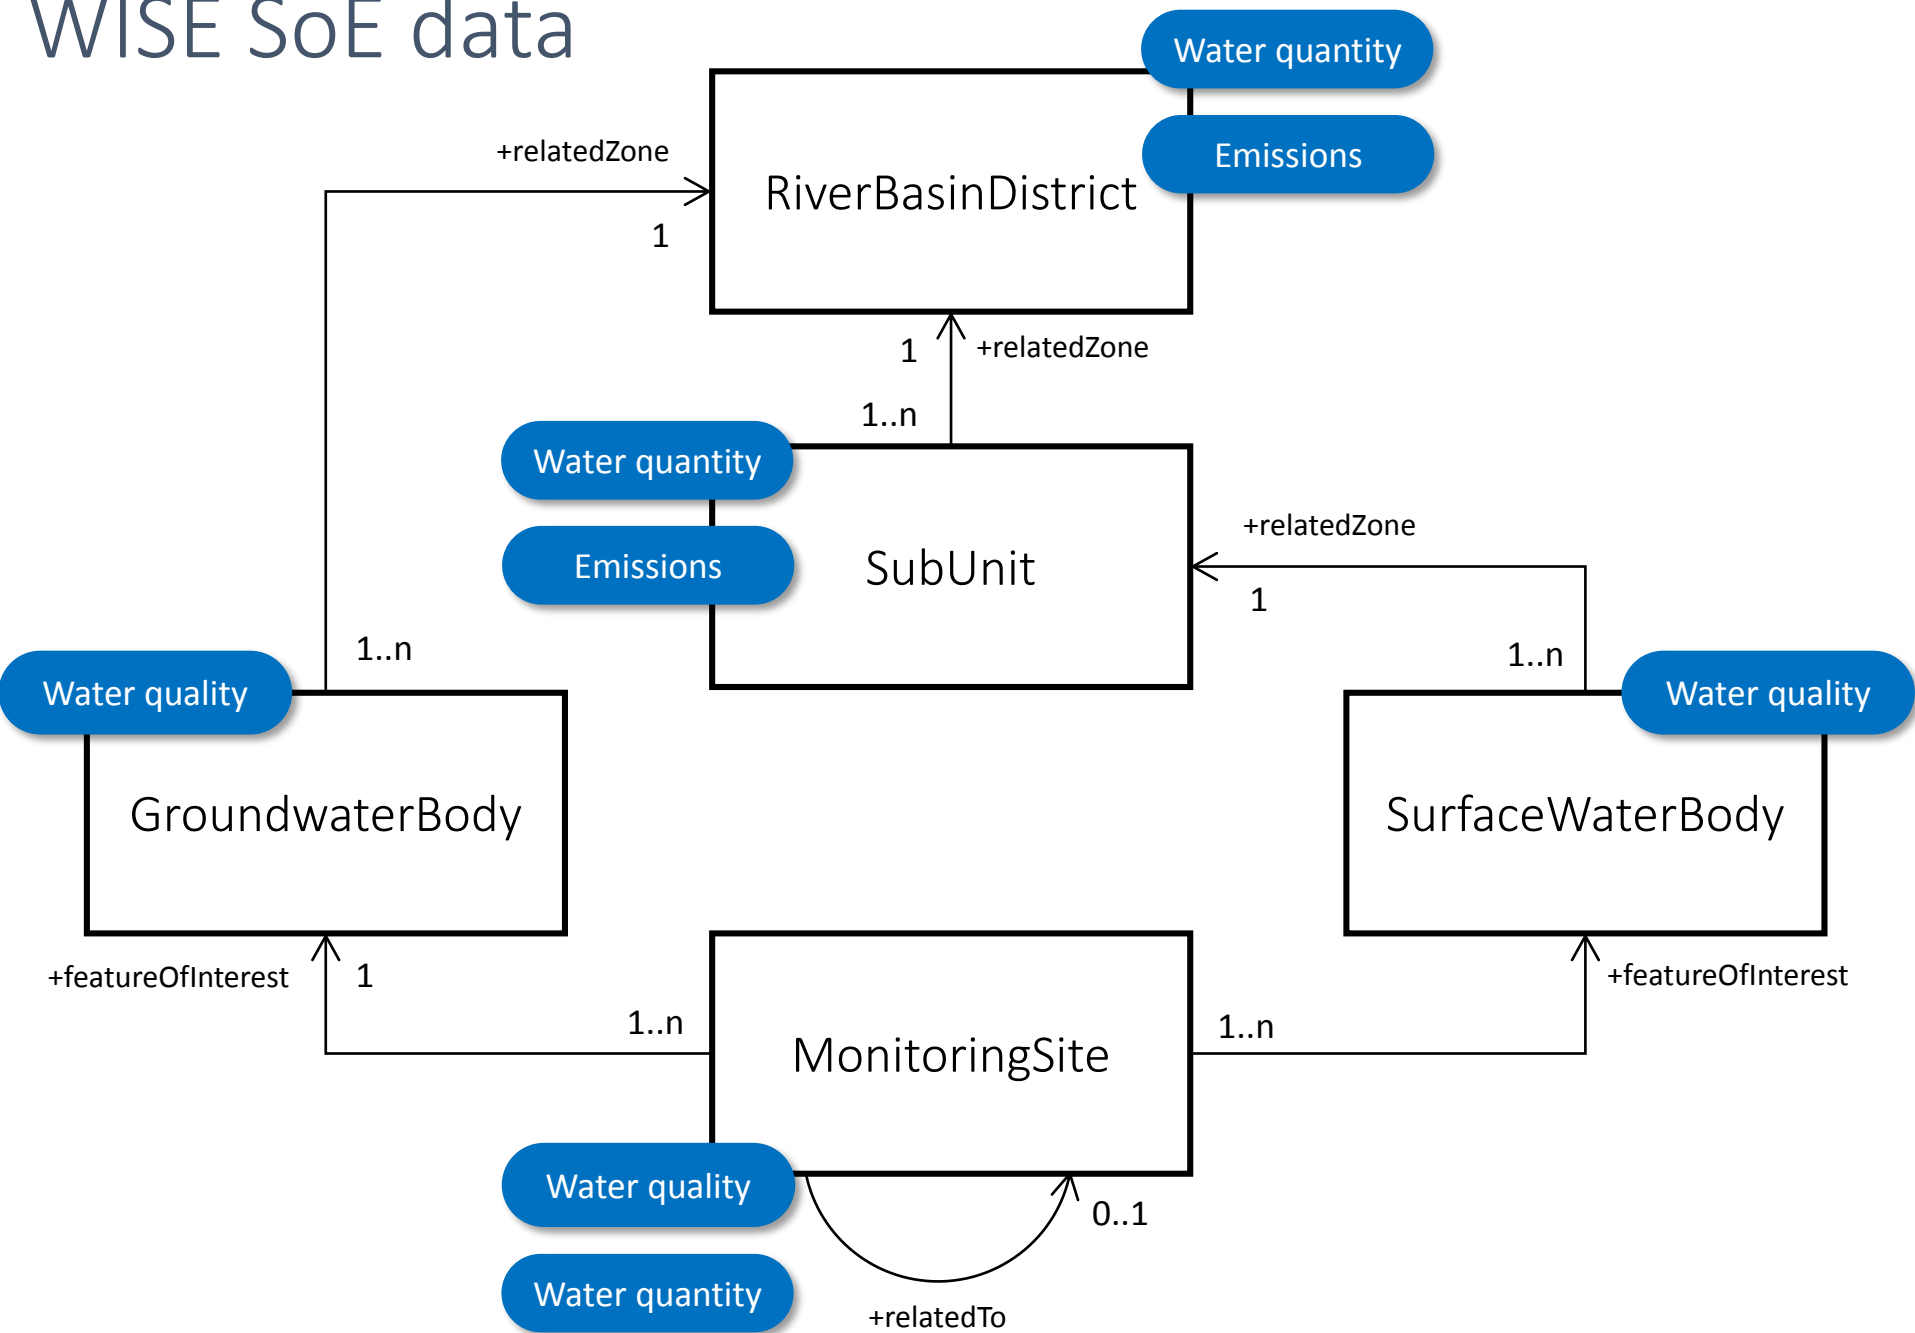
WISE SoE data

Water quantity

Emissions

+relatedZone

1

RiverBasinDistrict

1

+relatedZone

1..n

Water quantity

Emissions

SubUnit

+relatedZone

1

1..n

Water quality

GroundwaterBody

1..n

Water quality

SurfaceWaterBody

+featureOfInterest

1

1..n

MonitoringSite

1..n

+featureOfInterest

Water quality

0..1

Water quantity

+relatedTo